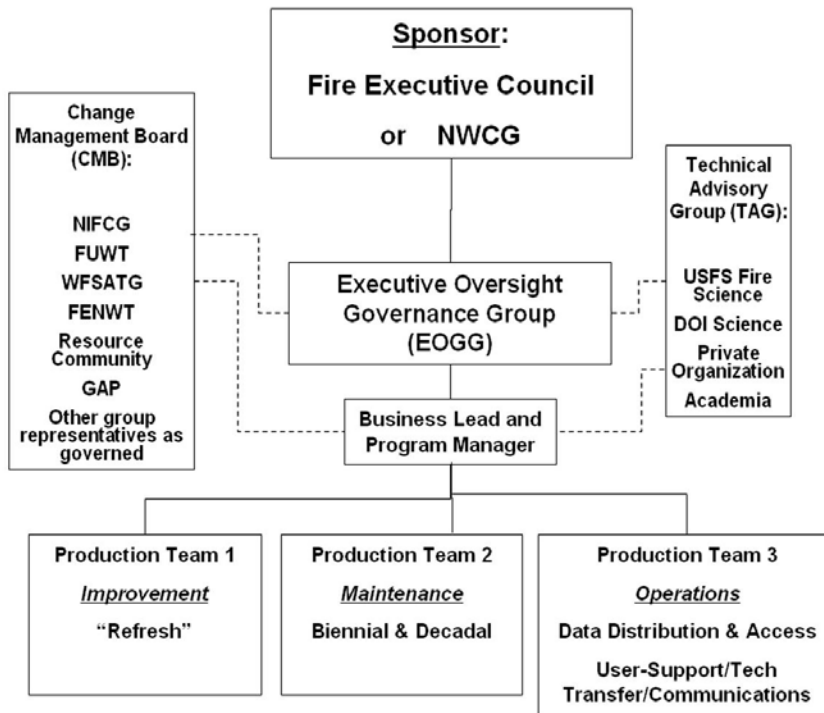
Sponsor:

Fire Executive Council

or NWCG

Change Management Board (CMB):

NIFCG

FUWT

WFSATG

FENWT

Resource Community

GAP

Other group representatives as governed

Executive Oversight Governance Group (EOGG)

Technical Advisory Group (TAG):

USFS Fire Science

DOI Science

Private Organization

Academia

Business Lead and Program Manager

Production Team 1

Improvement

"Refresh"

Production Team 2

Maintenance

Biennial & Decadal

Production Team 3

Operations

Data Distribution & Access

User-Support/Tech Transfer/Communications